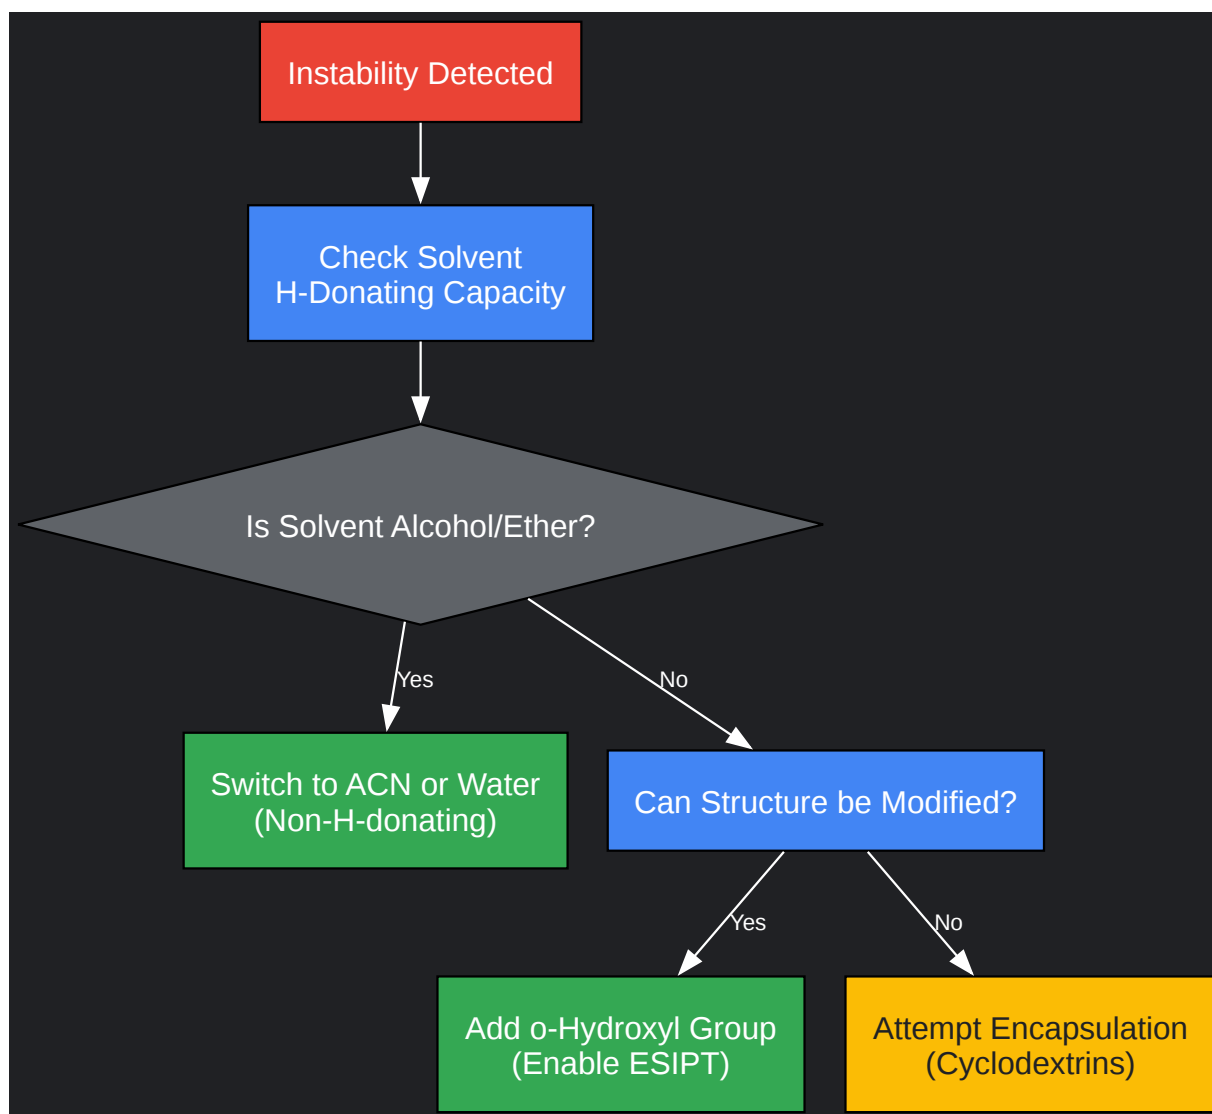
Instability Detected

Check Solvent
H-Donating Capacity

Is Solvent Alcohol/Ether?

Yes

No

Switch to ACN or Water
(Non-H-donating)

Can Structure be Modified?

Yes

No

Add o-Hydroxyl Group
(Enable ESIPT)

Attempt Encapsulation
(Cyclodextrins)